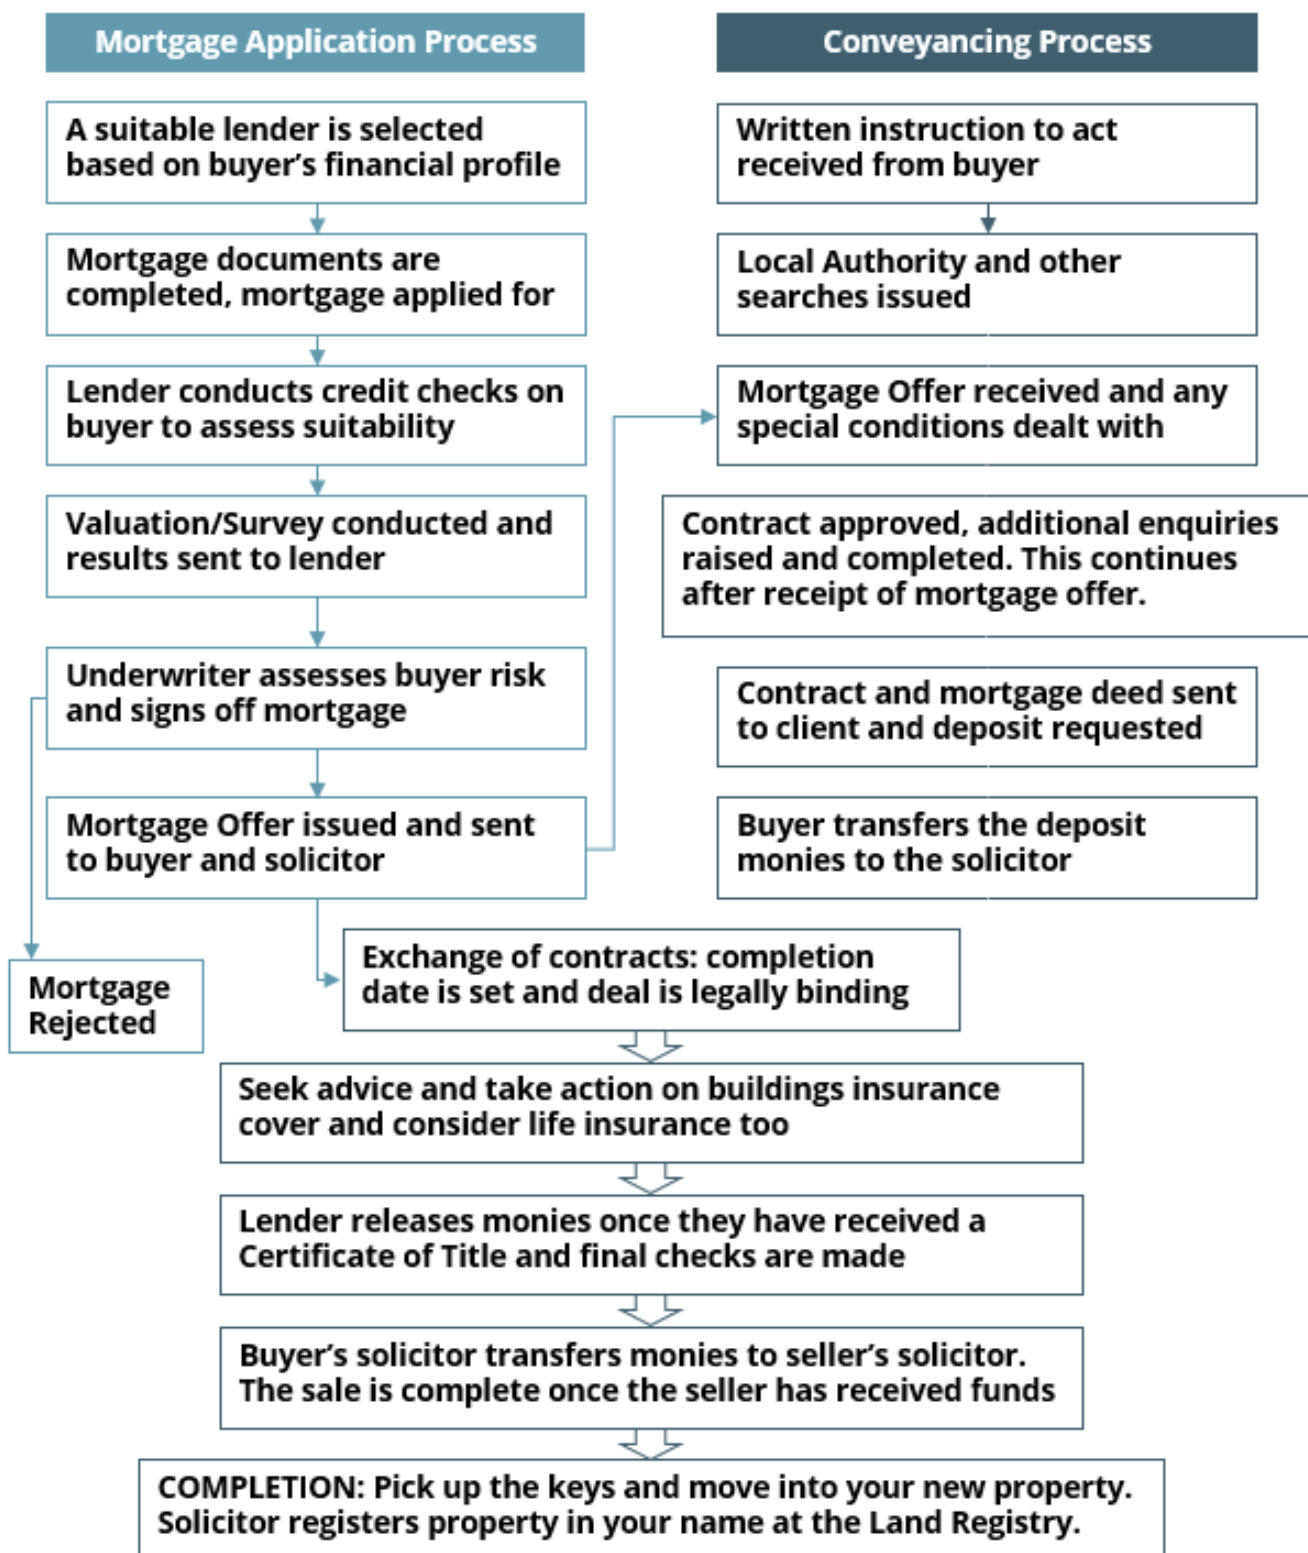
Mortgage Application Process

A suitable lender is selected based on buyer's financial profile

Mortgage documents are completed, mortgage applied for

Lender conducts credit checks on buyer to assess suitability

Valuation/Survey conducted and results sent to lender

Underwriter assesses buyer risk and signs off mortgage

Mortgage Offer issued and sent to buyer and solicitor

Mortgage Rejected

Conveyancing Process

Written instruction to act received from buyer

Local Authority and other searches issued

Mortgage Offer received and any special conditions dealt with

Contract approved, additional enquiries raised and completed. This continues after receipt of mortgage offer.

Contract and mortgage deed sent to client and deposit requested

Buyer transfers the deposit monies to the solicitor

Exchange of contracts: completion date is set and deal is legally binding

Seek advice and take action on buildings insurance cover and consider life insurance too

Lender releases monies once they have received a Certificate of Title and final checks are made

Buyer's solicitor transfers monies to seller's solicitor. The sale is complete once the seller has received funds

COMPLETION: Pick up the keys and move into your new property. Solicitor registers property in your name at the Land Registry.